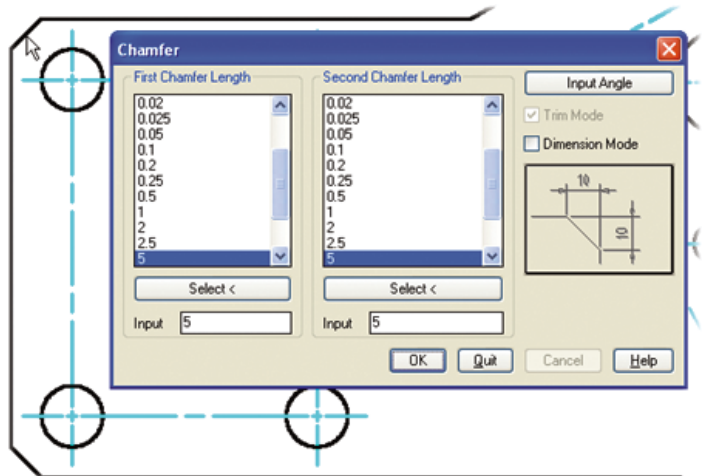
Chamfer

First Chamfer Length

0.02
0.025
0.05
0.1
0.2
0.25
0.5
1
2
2.5
5

Select <

Input 5

Second Chamfer Length

0.02
0.025
0.05
0.1
0.2
0.25
0.5
1
2
2.5
5

Select <

Input 5

Input Angle

Trim Mode

Dimension Mode

10

10

OK Quit Cancel Help